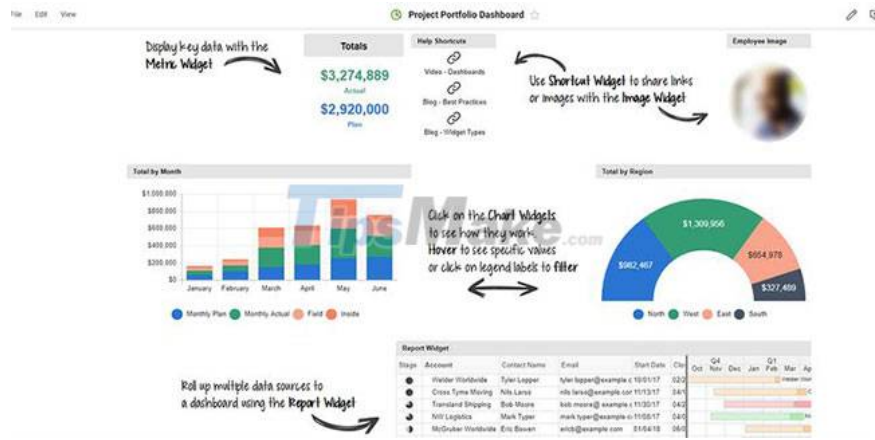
File Edit View

Project Portfolio Dashboard

Display key data with the Metric Widget

Totals

$3,274,889
Actual

$2,920,000
Plan

Help Shortcuts

Video - Dashboards

Blog - Best Practices

Blog - Widget Types

Use Shortcut Widget to share links or images with the Image Widget

Employee Image

Total by Month

$1,000,000
$800,000
$600,000
$400,000
$200,000
$0

January February March April May June

Monthly Plan Monthly Actual Field Inside

Click on the Chart Widgets to see how they work. Hover to see specific values or click on legend labels to filter

TipsMake.com

Total by Region

$1,309,956
$982,467
$654,978
$327,489

North West East South

Report Widget

| Stage | Account | Contact Name | Email | Start Date | Clo |
|---|---|---|---|---|---|
| | Welder Worldwide | Tyler Lopper | tyler.lopper@example.c | 10/01/17 | 02/2 |
| | Cross Tyme Moving | Nils Larss | nils.larss@example.co | 11/13/17 | 04/1 |
| | Transland Shipping | Bob Moore | bob.moore@example.c | 11/30/17 | 04/ |
| | NW Logistics | Mark Typer | mark.typer@example.co | 01/05/18 | 04/ |
| | McGruber Worldwide | Eric Bowen | ericb@example.com | 01/04/18 | 03/ |

Q4 Nov Dec Jan Q1 Feb Mar Ap

Roll up multiple data sources to a dashboard using the Report Widget